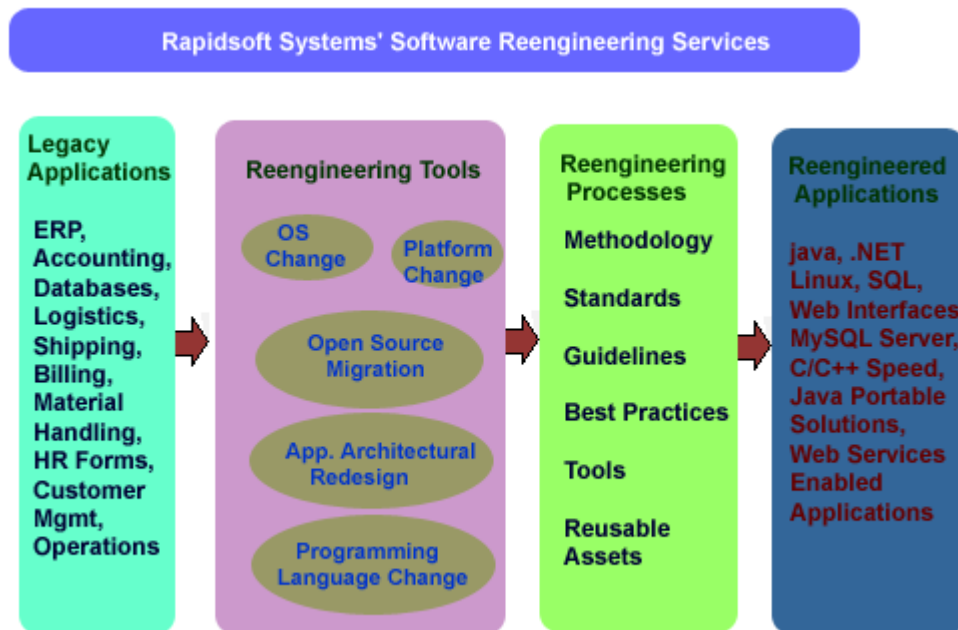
Rapidsoft Systems' Software Reengineering Services

Legacy Applications

ERP, Accounting, Databases, Logistics, Shipping, Billing, Material Handling, HR Forms, Customer Mgmt, Operations

Reengineering Tools

OS Change

Platform Change

Open Source Migration

App. Architectural Redesign

Programming Language Change

Reengineering Processes

Methodology

Standards

Guidelines

Best Practices

Tools

Reusable Assets

Reengineered Applications

java, .NET Linux, SQL, Web Interfaces MySQL Server, C/C++ Speed, Java Portable Solutions, Web Services Enabled Applications